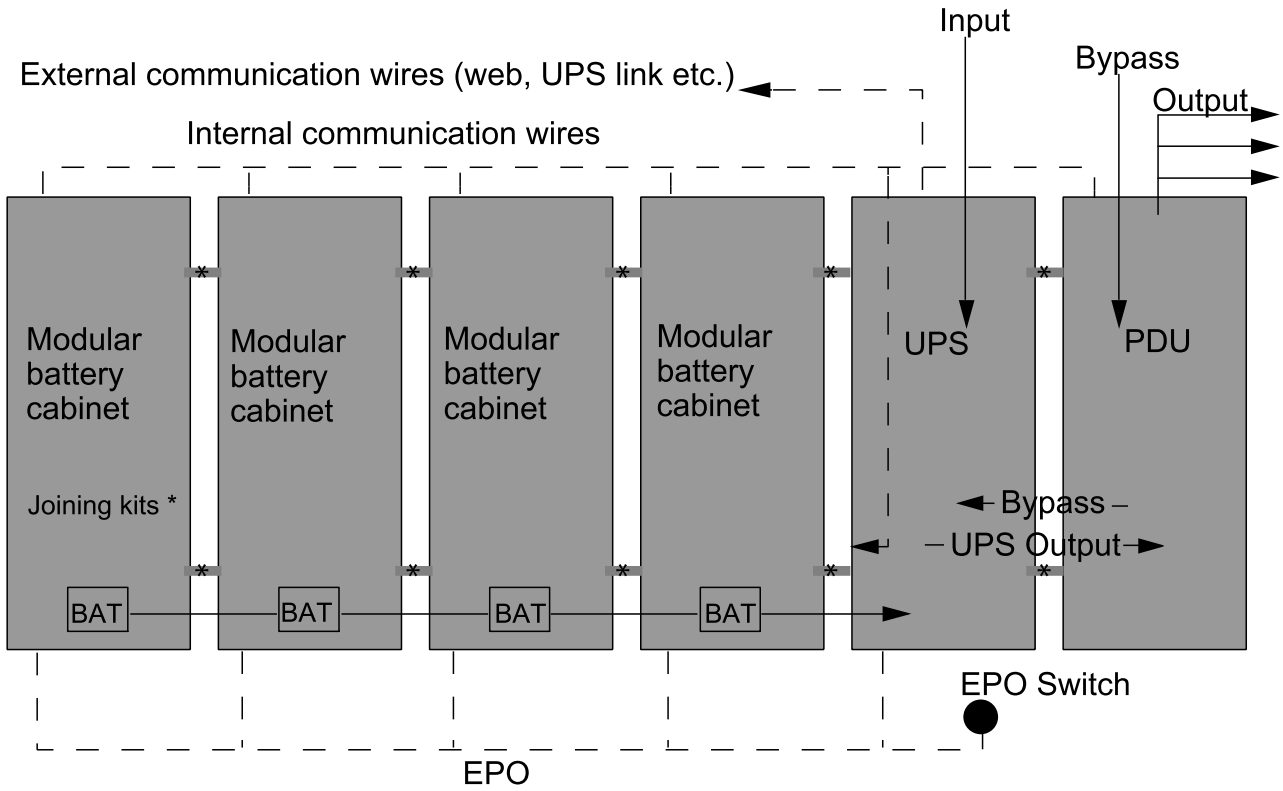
Input

External communication wires (web, UPS link etc.)

Bypass

Output

Internal communication wires

Modular battery cabinet

Joining kits *

Modular battery cabinet

Modular battery cabinet

Modular battery cabinet

UPS

PDU

Bypass

UPS Output

BAT

BAT

BAT

BAT

EPO Switch

EPO